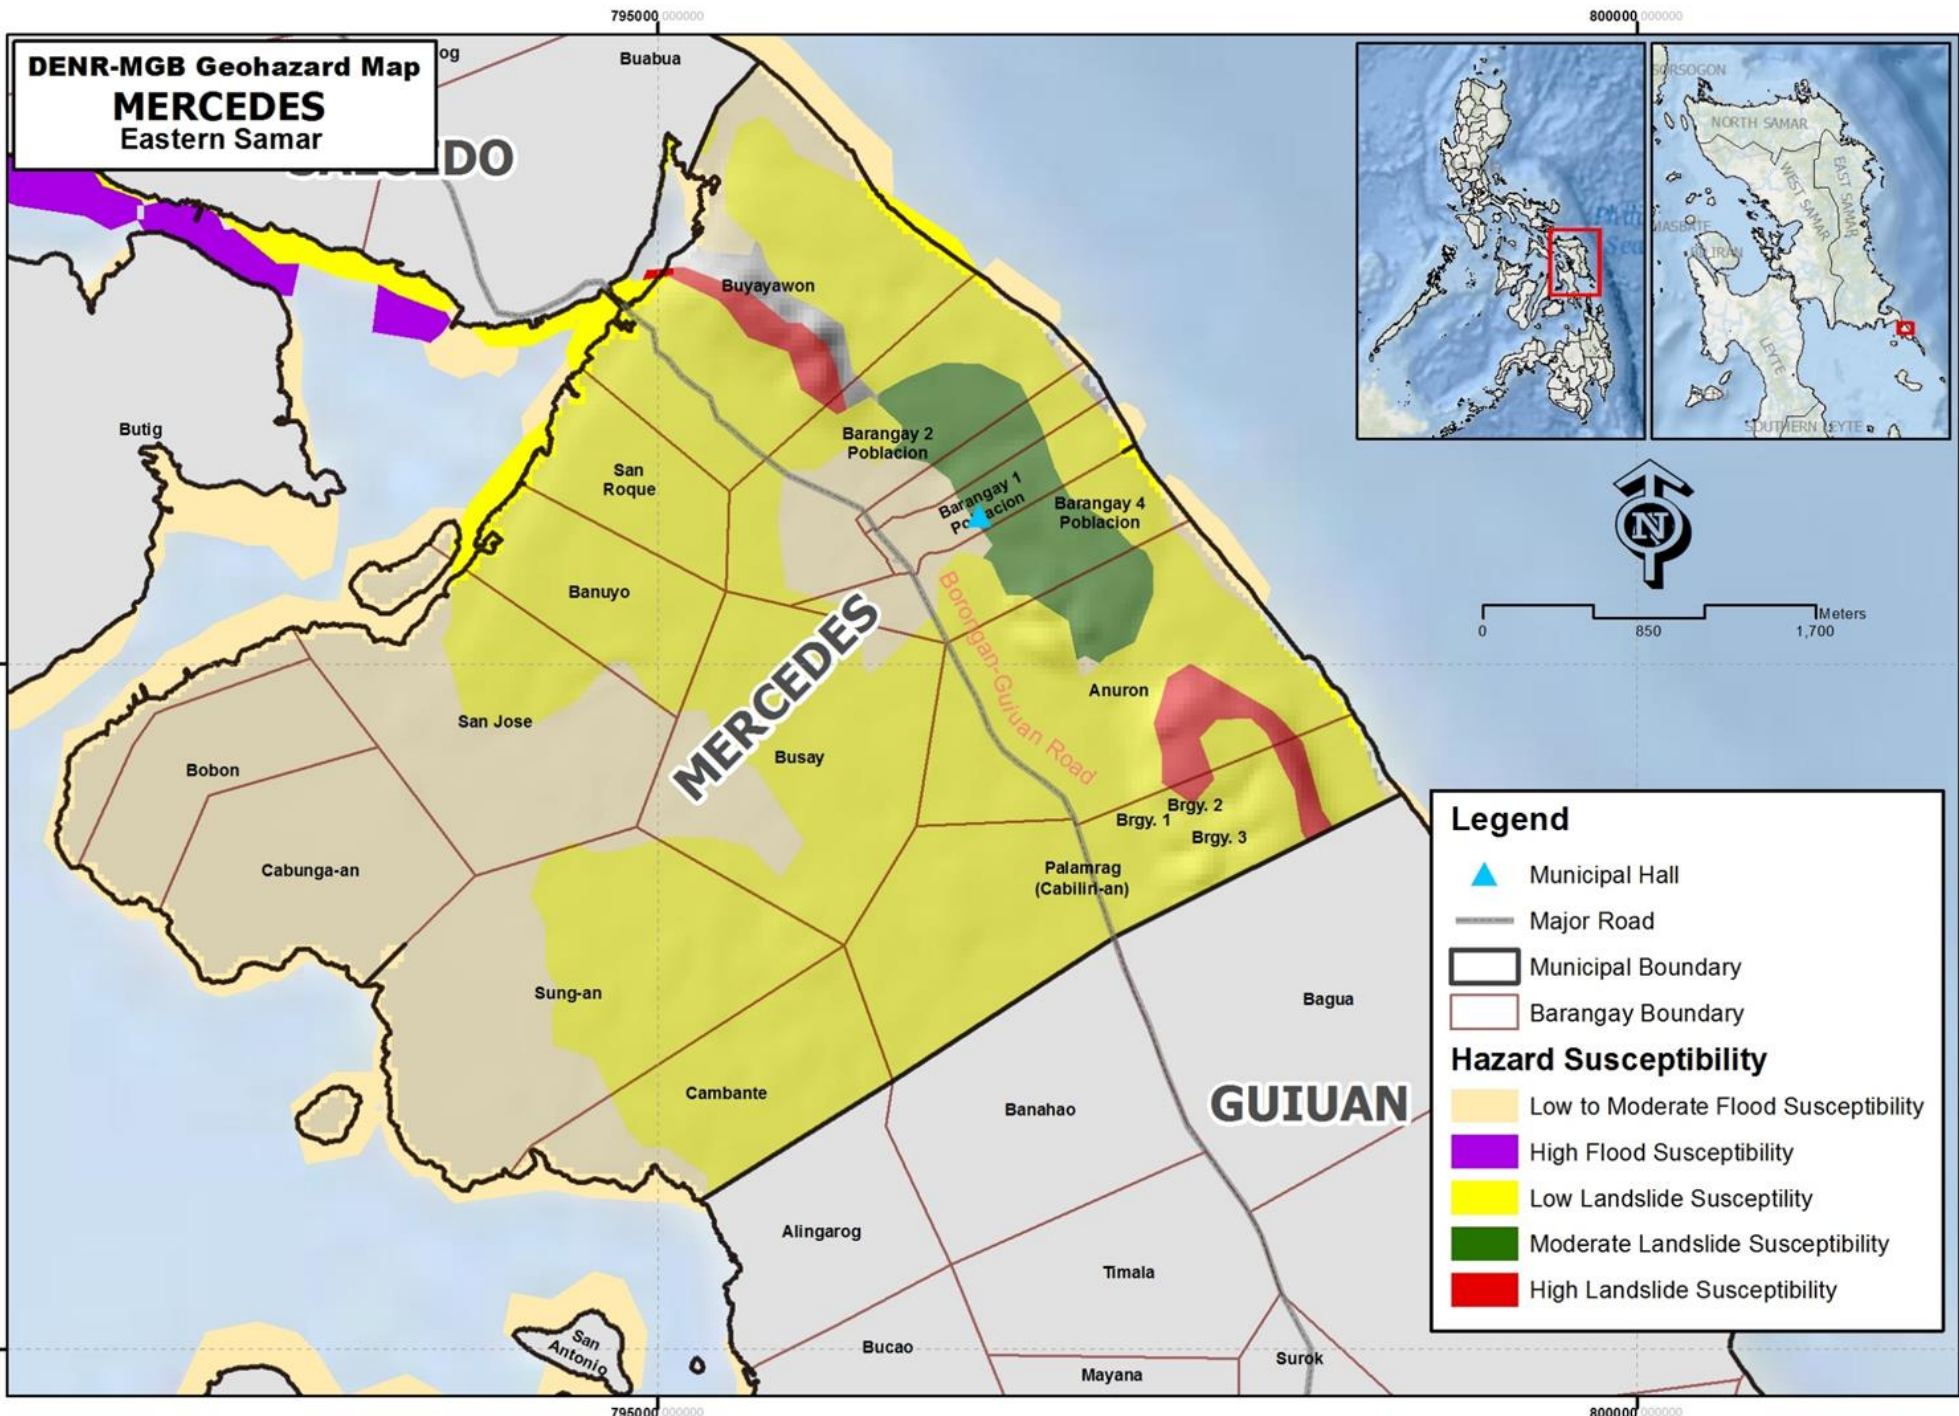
795000.000000

800000.000000

DENR-MGB Geohazard Map
MERCEDES
Eastern Samar

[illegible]og

Buabua

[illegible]EDO

Buyayawon

Butig

San Roque

Barangay 2 Poblacion

Barangay 1 Poblacion

Barangay 4 Poblacion

Banuyo

MERCEDES

Borongan-Guiuan Road

Anuron

San Jose

Bobon

Busay

Brgy. 2

Brgy. 1

Brgy. 3

Cabunga-an

Palamrag (Cabilin-an)

Sung-an

Bagua

Cambante

GUIUAN

Banahao

Alingarog

Timala

San Antonio

Bucao

Surok

Mayana

SORSOGON

NORTH SAMAR

WEST SAMAR

EAST SAMAR

MASBATE

BILIRAN

LEYTE

SOUTHERN LEYTE

Phili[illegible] Sea

N

Meters
0 850 1,700

Legend
Municipal Hall
Major Road
Municipal Boundary
Barangay Boundary
Hazard Susceptibility
Low to Moderate Flood Susceptibility
High Flood Susceptibility
Low Landslide Susceptility
Moderate Landslide Susceptibility
High Landslide Susceptibility

795000.000000

800000.000000